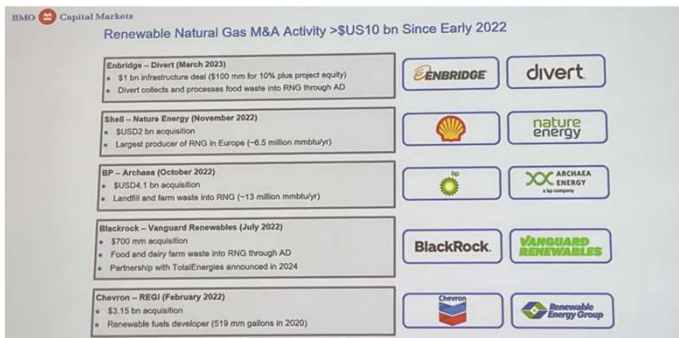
BMO Capital Markets

Renewable Natural Gas M&A Activity >$US10 bn Since Early 2022

Enbridge – Divert (March 2023)
- $1 bn infrastructure deal ($100 mm for 10% plus project equity)
- Divert collects and processes food waste into RNG through AD

ENBRIDGE

divert

Shell – Nature Energy (November 2022)
- $USD2 bn acquisition
- Largest producer of RNG in Europe (~6.5 million mmbtu/yr)

nature energy

BP – Archaea (October 2022)
- $USD4.1 bn acquisition
- Landfill and farm waste into RNG (~13 million mmbtu/yr)

bp

ARCHAEA ENERGY a bp company

Blackrock – Vanguard Renewables (July 2022)
- $700 mm acquisition
- Food and dairy farm waste into RNG through AD
- Partnership with TotalEnergies announced in 2024

BlackRock.

VANGUARD RENEWABLES

Chevron – REGI (February 2022)
- $3.15 bn acquisition
- Renewable fuels developer (519 mm gallons in 2020)

Chevron

Renewable Energy Group